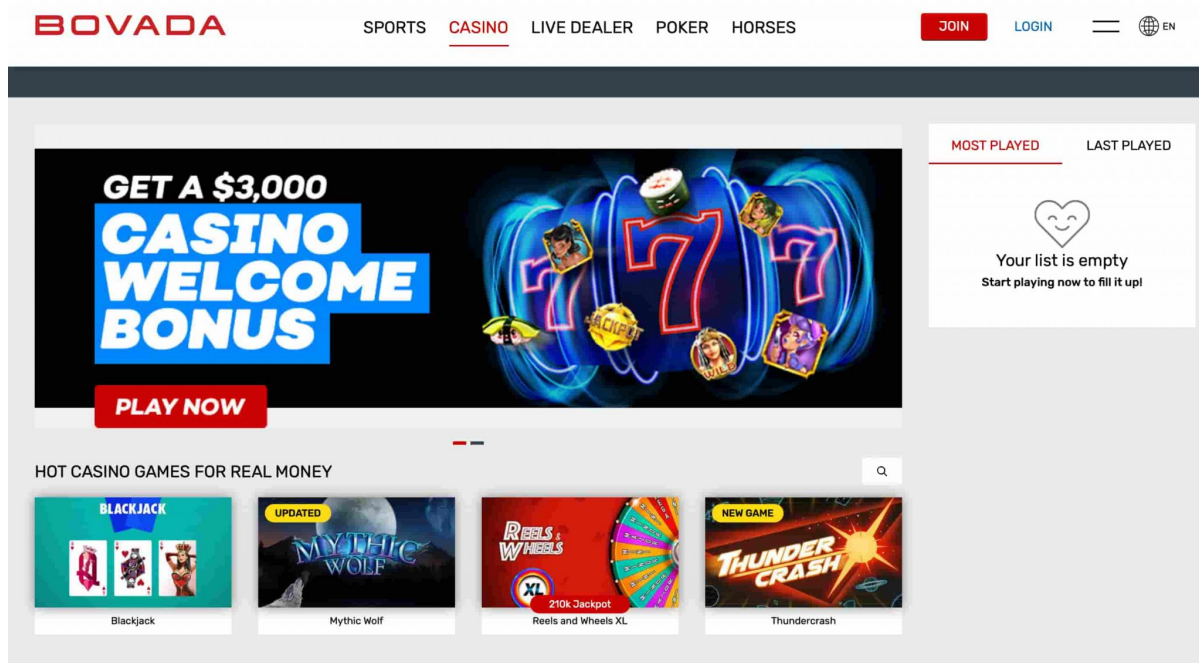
BOVADA

SPORTS CASINO LIVE DEALER POKER HORSES

JOIN LOGIN EN

GET A $3,000 CASINO WELCOME BONUS

PLAY NOW

JACKPOT WILD

MOST PLAYED LAST PLAYED

Your list is empty
Start playing now to fill it up!

HOT CASINO GAMES FOR REAL MONEY

BLACKJACK
Blackjack

UPDATED
MYTHIC WOLF
Mythic Wolf

REELS & WHEELS XL
210k Jackpot
Reels and Wheels XL

NEW GAME
THUNDER CRASH
Thundercrash